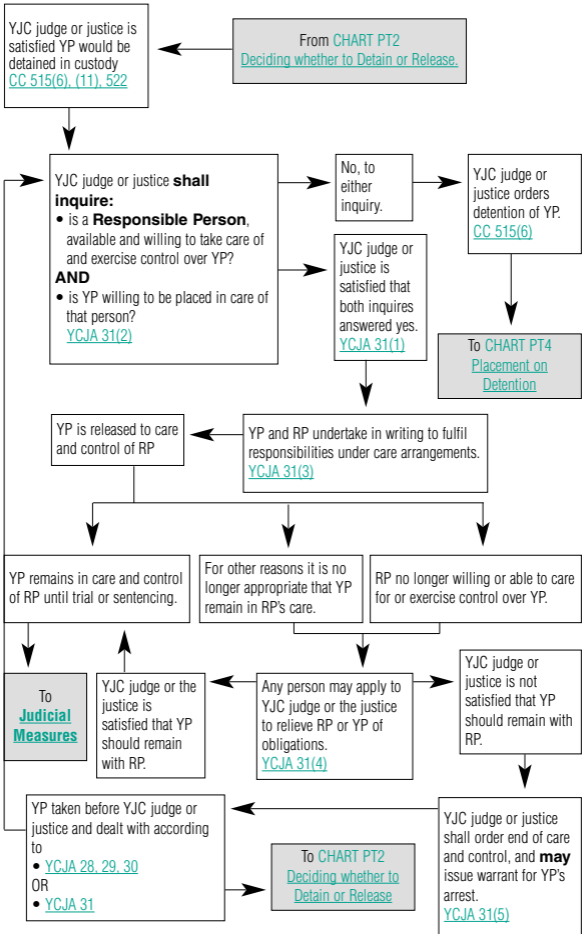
YJC judge or justice is satisfied YP would be detained in custody
CC 515(6), (11), 522

From CHART PT2
Deciding whether to Detain or Release.

YJC judge or justice **shall inquire:**
• is a **Responsible Person**, available and willing to take care of and exercise control over YP?
**AND**
• is YP willing to be placed in care of that person?
YCJA 31(2)

No, to either inquiry.

YJC judge or justice orders detention of YP.
CC 515(6)

YJC judge or justice is satisfied that both inquires answered yes.
YCJA 31(1)

To CHART PT4
Placement on Detention

YP is released to care and control of RP

YP and RP undertake in writing to fulfil responsibilities under care arrangements.
YCJA 31(3)

YP remains in care and control of RP until trial or sentencing.

For other reasons it is no longer appropriate that YP remain in RP's care.

RP no longer willing or able to care for or exercise control over YP.

To
**Judicial Measures**

YJC judge or the justice is satisfied that YP should remain with RP.

Any person may apply to YJC judge or the justice to relieve RP or YP of obligations.
YCJA 31(4)

YJC judge or justice is not satisfied that YP should remain with RP.

YP taken before YJC judge or justice and dealt with according to
• YCJA 28, 29, 30
OR
• YCJA 31

To CHART PT2
Deciding whether to Detain or Release

YJC judge or justice shall order end of care and control, and **may** issue warrant for YP's arrest.
YCJA 31(5)